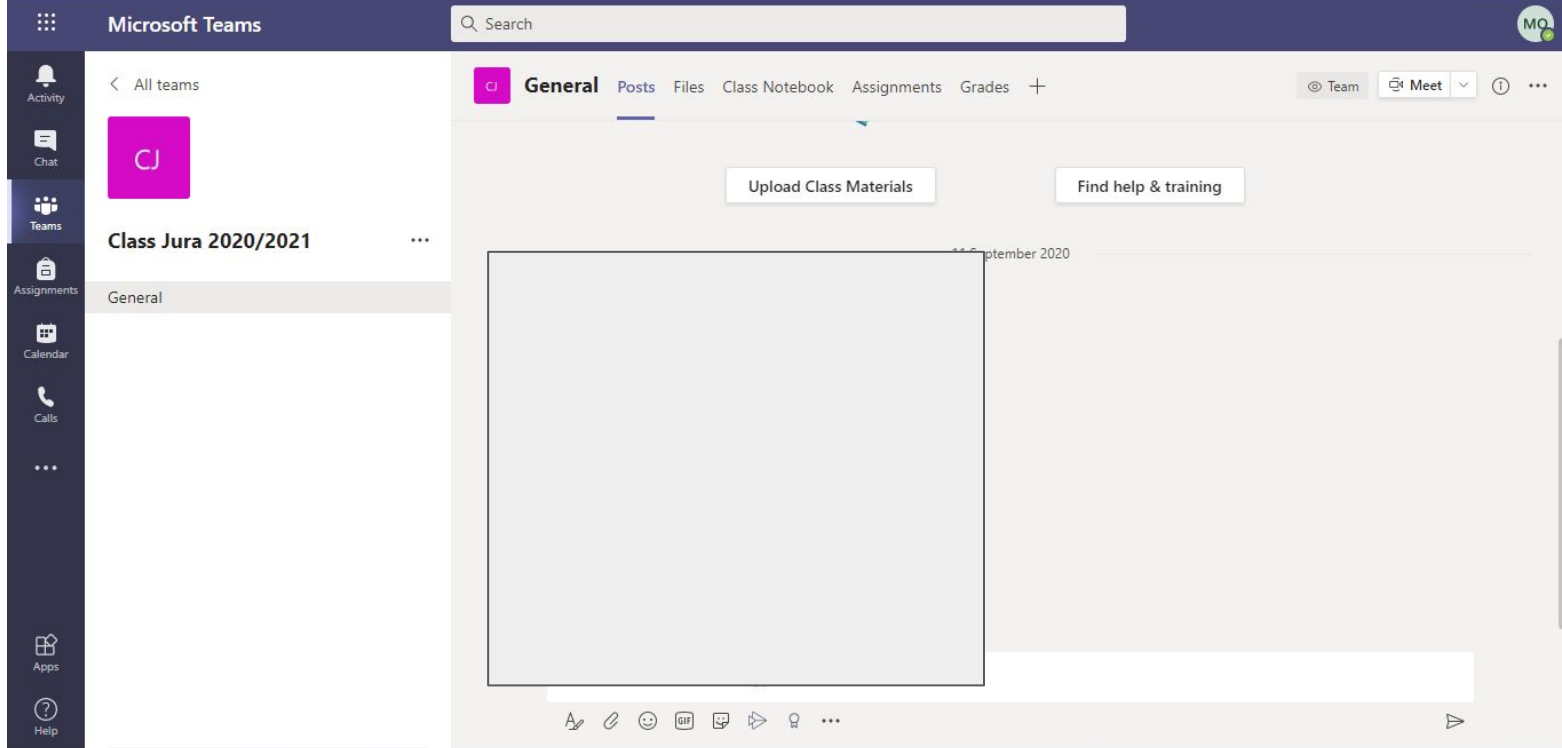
Microsoft Teams

Search

MO

Activity

Chat

Teams

Assignments

Calendar

Calls

...

Apps

Help

< All teams

CJ

Class Jura 2020/2021 ...

General

CJ General Posts Files Class Notebook Assignments Grades +

Team Meet

Upload Class Materials

Find help & training

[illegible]ptember 2020